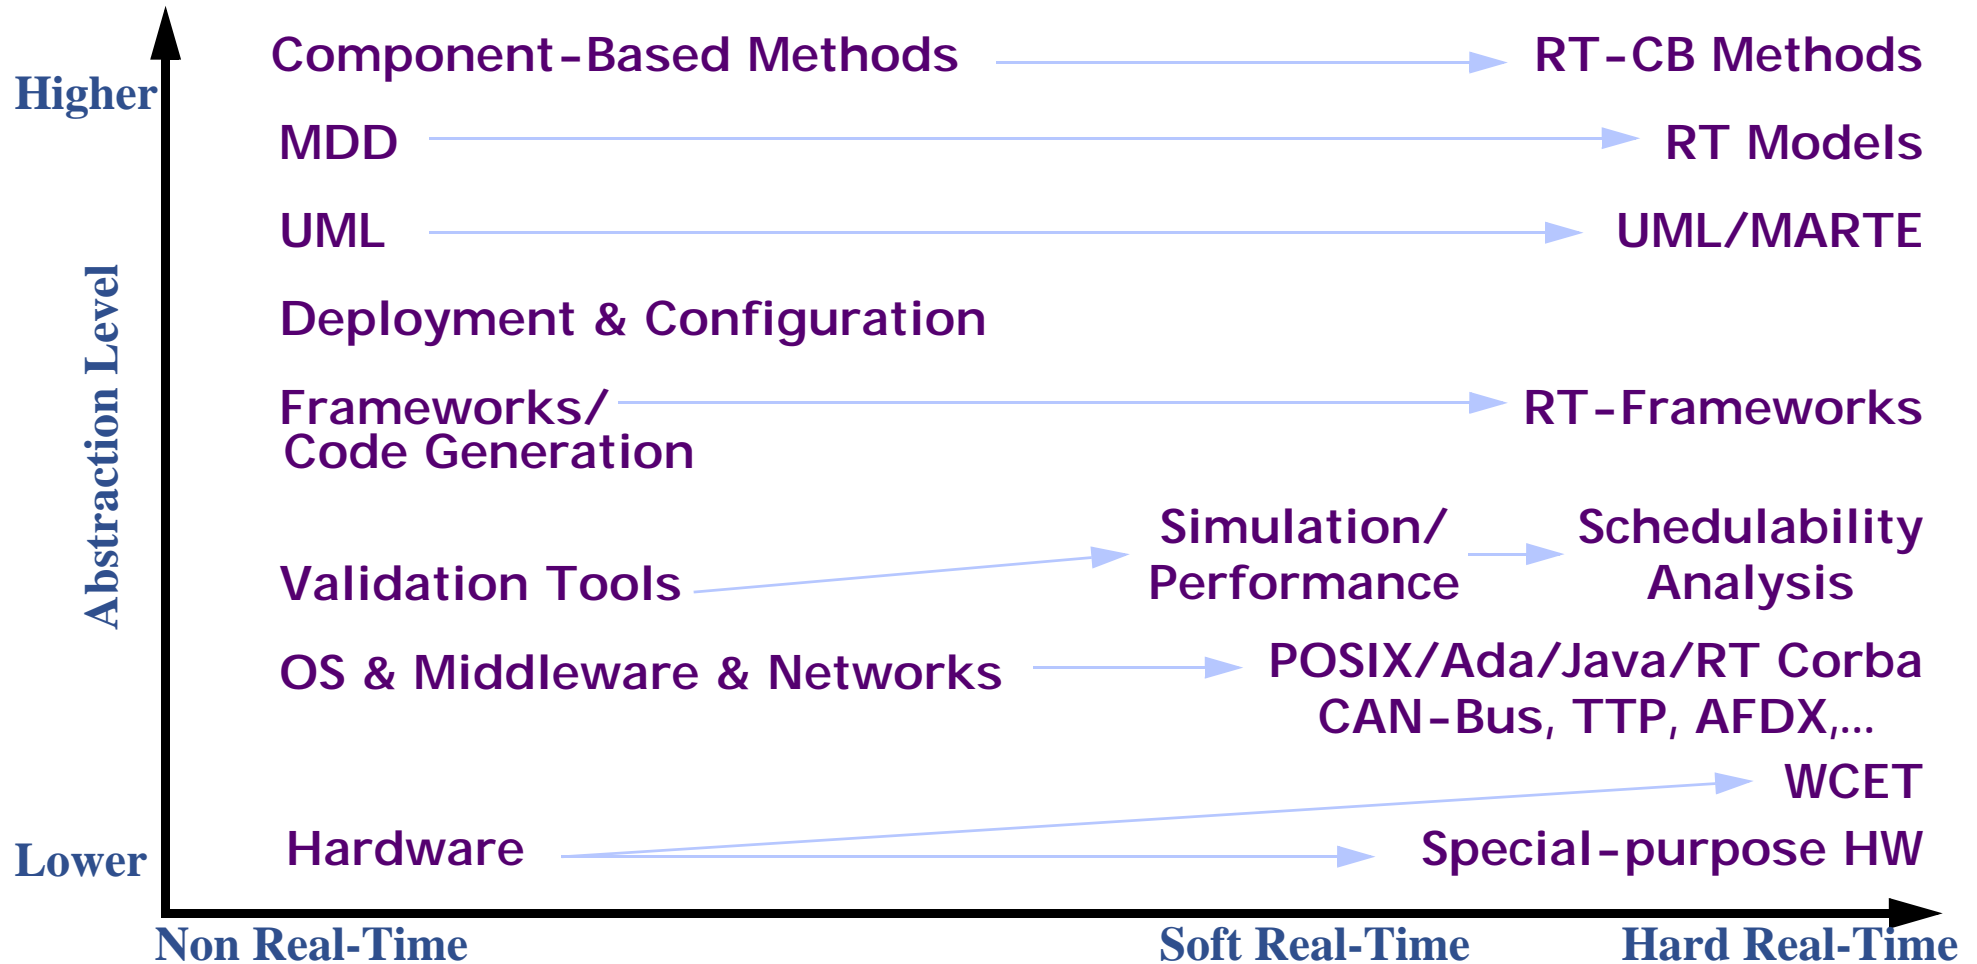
Higher

Abstraction Level

Lower

Component-Based Methods
RT-CB Methods

MDD
RT Models

UML
UML/MARTE

Deployment & Configuration

Frameworks/
Code Generation
RT-Frameworks

Validation Tools
Simulation/
Performance
Schedulability
Analysis

OS & Middleware & Networks
POSIX/Ada/Java/RT Corba
CAN-Bus, TTP, AFDX,...

WCET

Hardware
Special-purpose HW

Non Real-Time
Soft Real-Time
Hard Real-Time